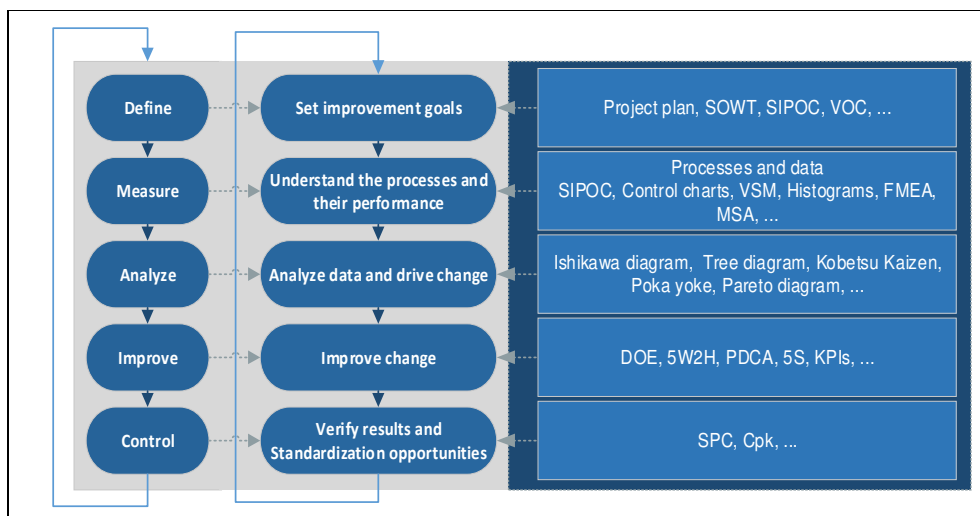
Define

Set improvement goals

Project plan, SOWT, SIPOC, VOC, ...

Measure

Understand the processes and their performance

Processes and data
SIPOC, Control charts, VSM, Histograms, FMEA, MSA, ...

Analyze

Analyze data and drive change

Ishikawa diagram, Tree diagram, Kobetsu Kaizen, Poka yoke, Pareto diagram, ...

Improve

Improve change

DOE, 5W2H, PDCA, 5S, KPIs, ...

Control

Verify results and Standardization opportunities

SPC, Cpk, ...